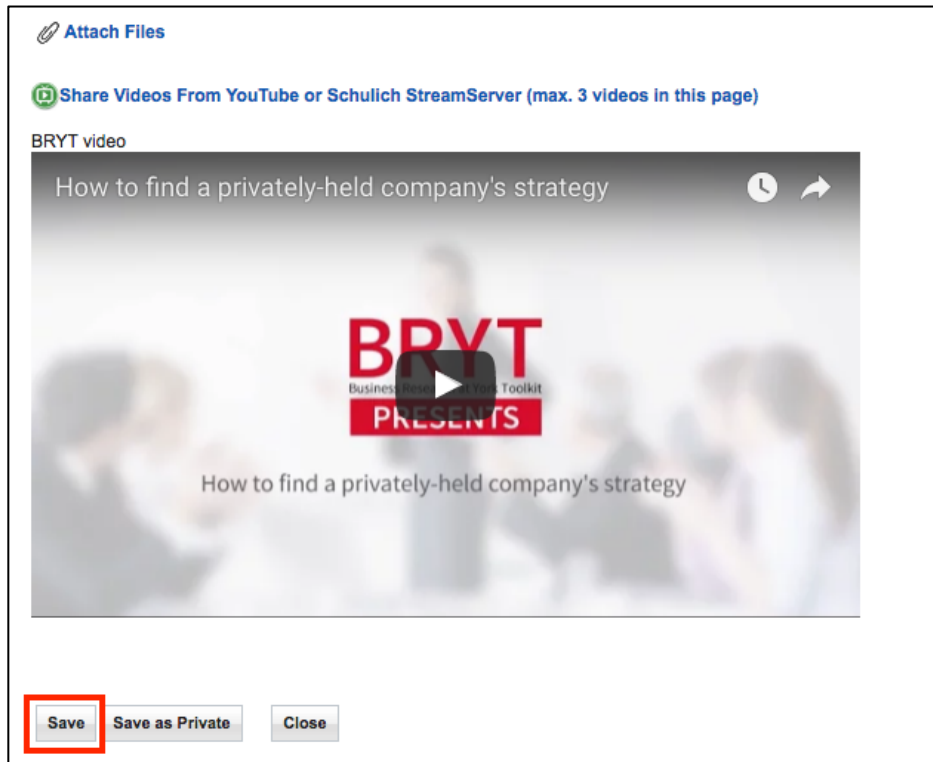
Attach Files

Share Videos From YouTube or Schulich StreamServer (max. 3 videos in this page)

BRYT video

How to find a privately-held company's strategy

BRYT
Business Resea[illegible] York Toolkit
PRESENTS

How to find a privately-held company's strategy

Save Save as Private Close